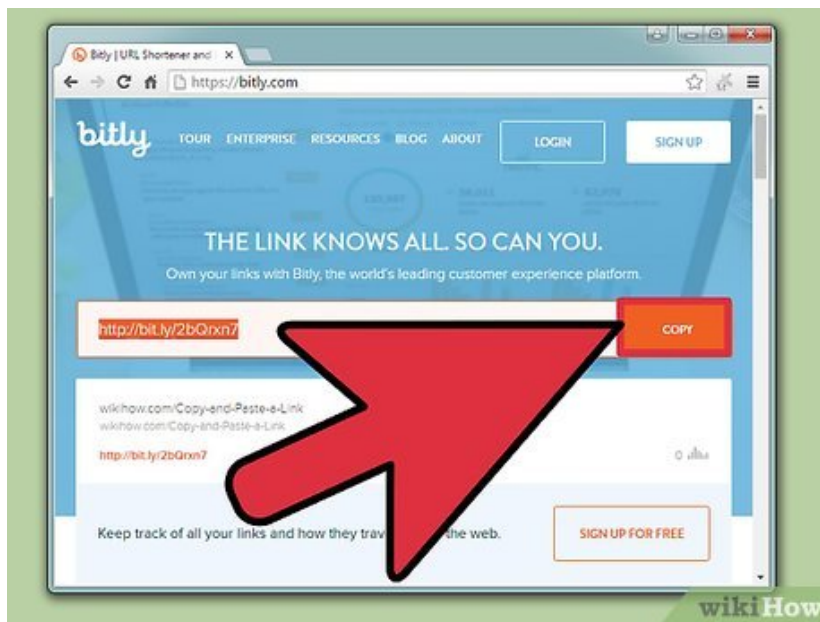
Bitly | URL Shortener and

https://bitly.com

bitly TOUR ENTERPRISE RESOURCES BLOG ABOUT LOGIN SIGN UP

THE LINK KNOWS ALL. SO CAN YOU.

Own your links with Bitly, the world's leading customer experience platform.

http://bit.ly/2bQrxn7

COPY

wikihow.com/Copy-and-Paste-a-Link
wikihow.com/Copy-and-Paste-a-Link
http://bit.ly/2bQrxn7

0

Keep track of all your links and how they trav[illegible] the web.

SIGN UP FOR FREE

wikiHow